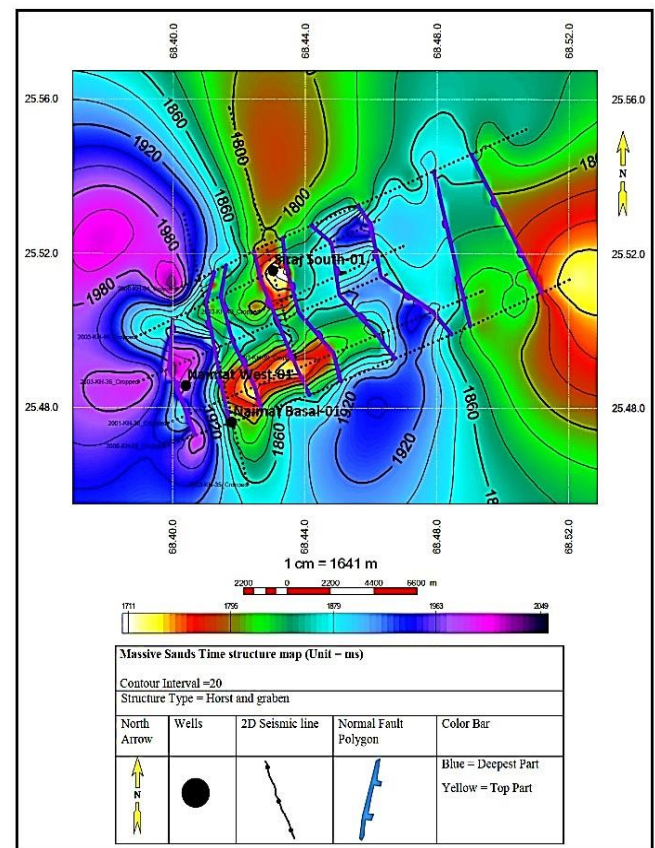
68.40.0 68.44.0 68.48.0 68.52.0

25.56.0 25.56.0

25.52.0 25.52.0

25.48.0 25.48.0

1860
1920
1860
1800
1860
1800
1980
1980
18
Siraj South-01
Naimat West-01
Naimat Basal-01
1920
1860
1920
1860
18
N

2003-KH-38_Cropped
2003-KH-36_Cropped
2003-KH-35_Cropped
2001-KH-38_Cropped
2006-KH-36_Cropped
2001-KH-35_Cropped
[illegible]

68.40.0 68.44.0 68.48.0 68.52.0

1 cm = 1641 m

2200 0 2200 4400 6600 m

1711 1795 1879 1963 2049

Massive Sands Time structure map (Unit – ms)

Contour Interval =20

Structure Type = Horst and graben

| North Arrow | Wells | 2D Seismic line | Normal Fault Polygon | Color Bar |
|---|---|---|---|---|
| N | | | | Blue = Deepest Part<br>Yellow = Top Part |